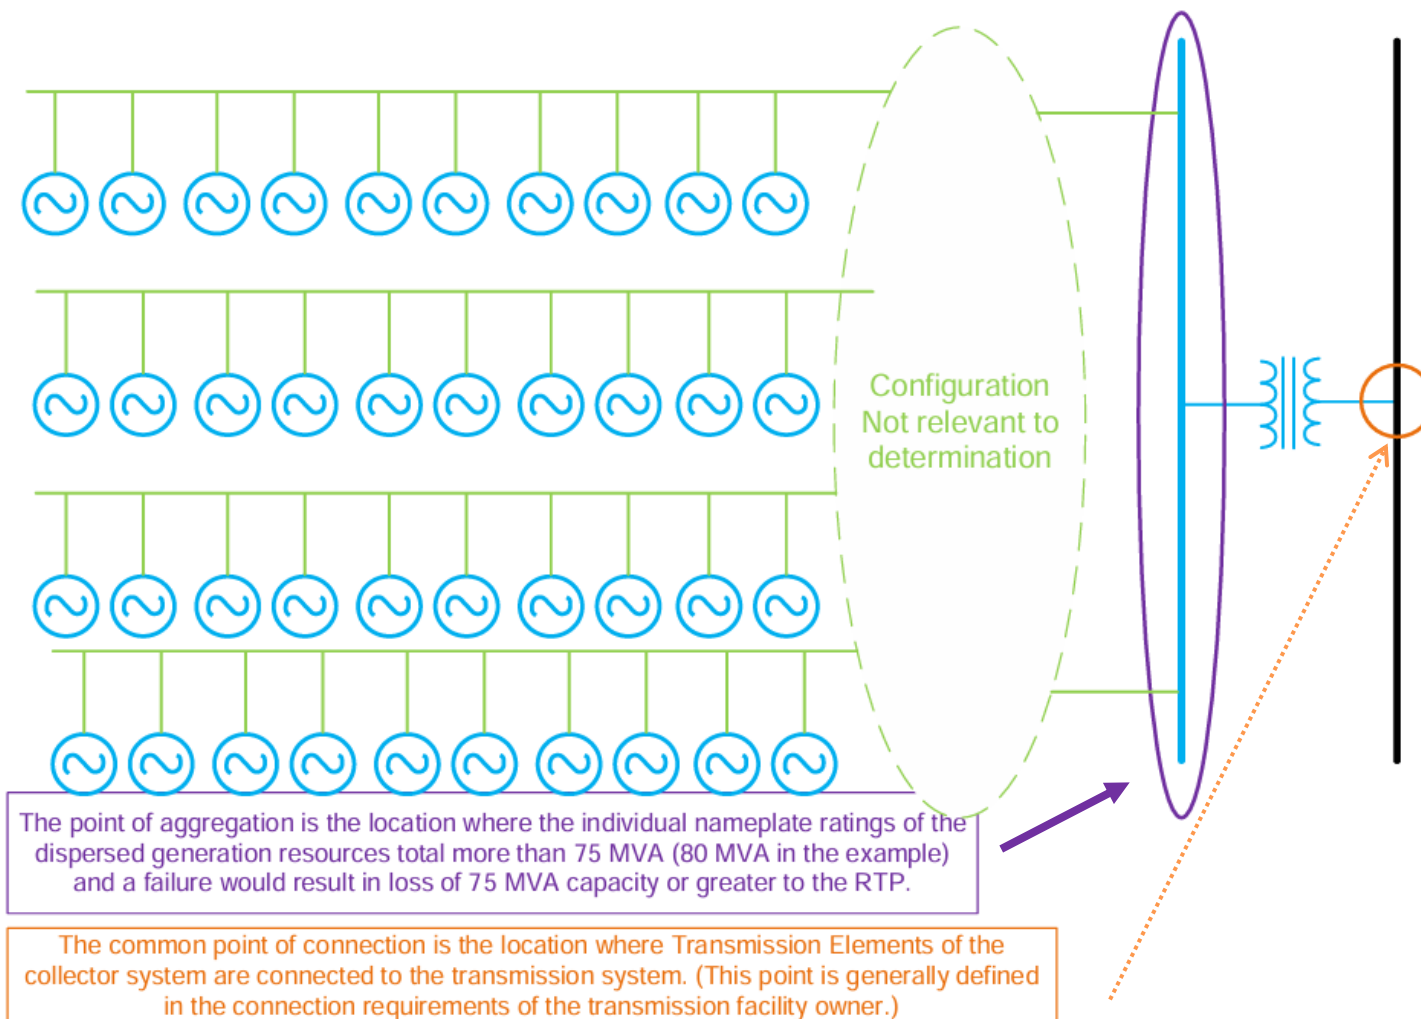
Configuration Not relevant to determination

The point of aggregation is the location where the individual nameplate ratings of the dispersed generation resources total more than 75 MVA (80 MVA in the example) and a failure would result in loss of 75 MVA capacity or greater to the RTP.

The common point of connection is the location where Transmission Elements of the collector system are connected to the transmission system. (This point is generally defined in the connection requirements of the transmission facility owner.)